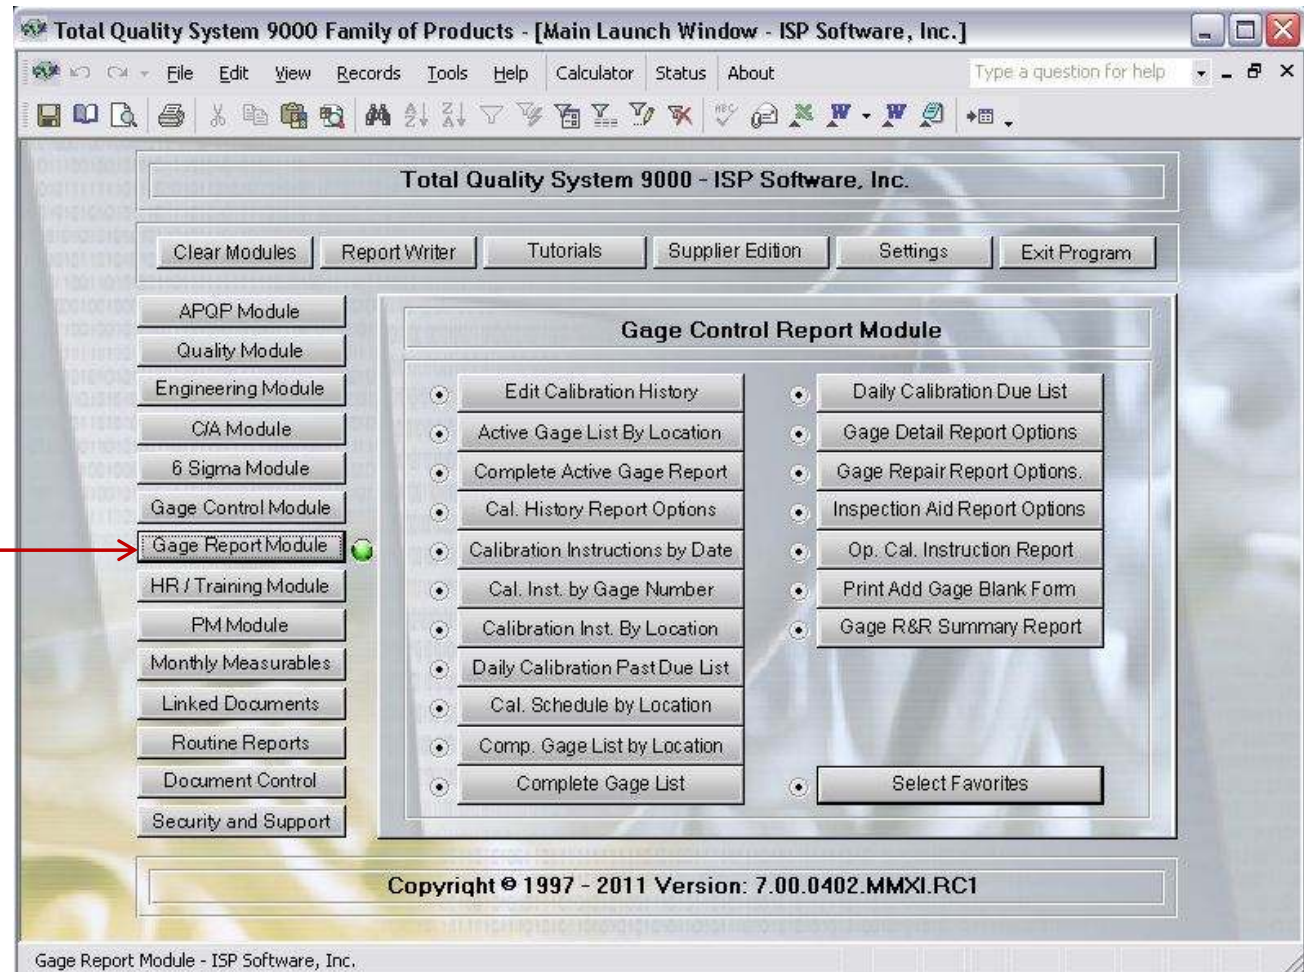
Total Quality System 9000 Family of Products - [Main Launch Window - ISP Software, Inc.]

File Edit View Records Tools Help Calculator Status About

Type a question for help

Total Quality System 9000 - ISP Software, Inc.

Clear Modules | Report Writer | Tutorials | Supplier Edition | Settings | Exit Program

APQP Module
Quality Module
Engineering Module
C/A Module
6 Sigma Module
Gage Control Module
Gage Report Module
HR / Training Module
PM Module
Monthly Measurables
Linked Documents
Routine Reports
Document Control
Security and Support

Gage Control Report Module

Edit Calibration History
Active Gage List By Location
Complete Active Gage Report
Cal. History Report Options
Calibration Instructions by Date
Cal. Inst. by Gage Number
Calibration Inst. By Location
Daily Calibration Past Due List
Cal. Schedule by Location
Comp. Gage List by Location
Complete Gage List

Daily Calibration Due List
Gage Detail Report Options
Gage Repair Report Options.
Inspection Aid Report Options
Op. Cal. Instruction Report
Print Add Gage Blank Form
Gage R&R Summary Report

Select Favorites

Copyright © 1997 - 2011 Version: 7.00.0402.MMXI.RC1

Gage Report Module - ISP Software, Inc.